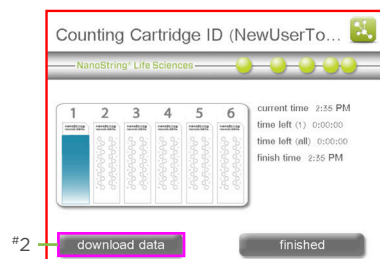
Counting Cartridge ID (NewUserTo...

NanoString® Life Sciences

| 1 | 2 | 3 | 4 | 5 | 6 |
|---|---|---|---|---|---|

current time 2:35 PM
time left (1) 0:00:00
time left (all) 0:00:00
finish time 2:35 PM

#2

download data

finished